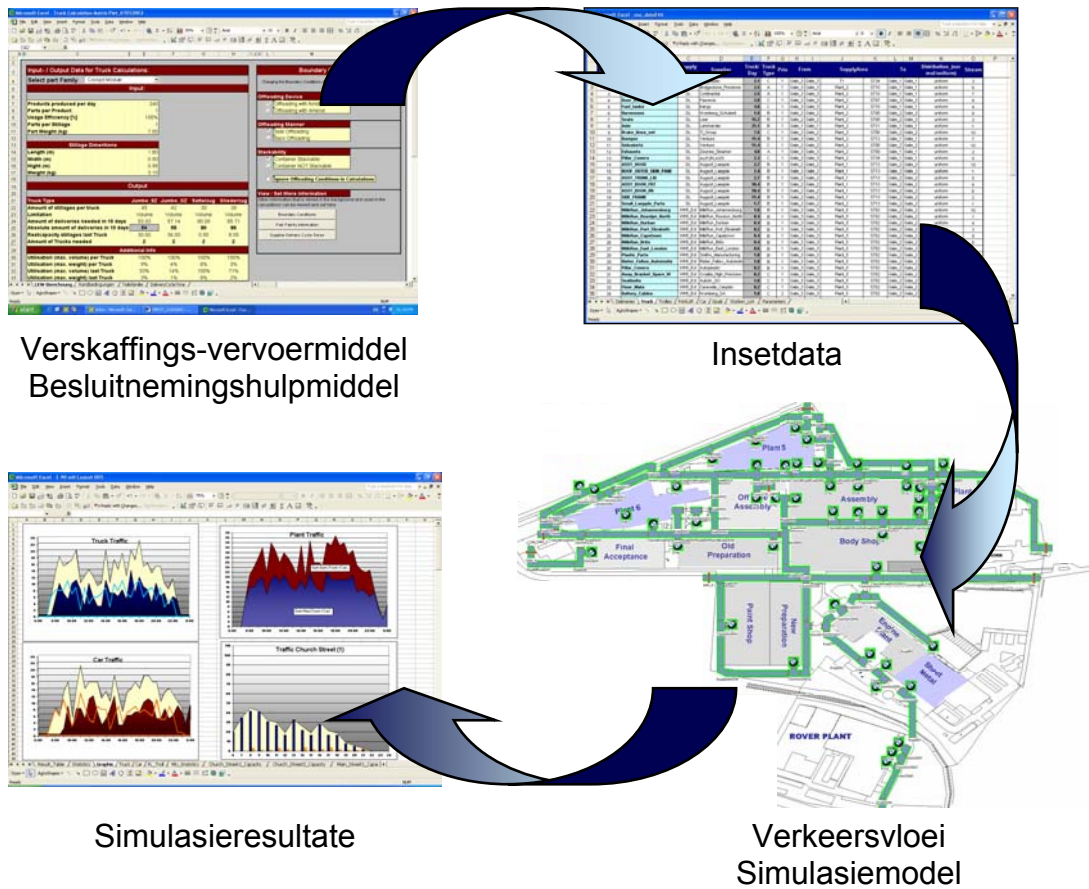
Input - / Output Data for Truck Calculations

Select part Family

Input

Products produced per day
Parts per Product
Usage Efficiency [%]
Parts per Stillage
Part Weight [kg]

Stillage Dimensions

Length (m)
Width (m)
Hight (m)
Weight (kg)

Output

Truck Type

Boundary

Offloading Device

Offloading Manner

Stackability

Ignore Offloading Conditions in Calculations

View - Set More Information

Additional Info

Plant 5

Plant 6

Off Assembly

Assembly

Body Shop

Final Acceptance

Old Preparation

Paint Shop

New Preparation

Engine Plant

Sheet Metal

ROVER PLANT

Truck Traffic

Plant Traffic

Car Traffic

Traffic Church Street (1)

Verskaffings-vervoermiddel Besluitnemingshulpmiddel

Insetdata

Simulasieresultate

Verkeersvloei Simulasiemodel